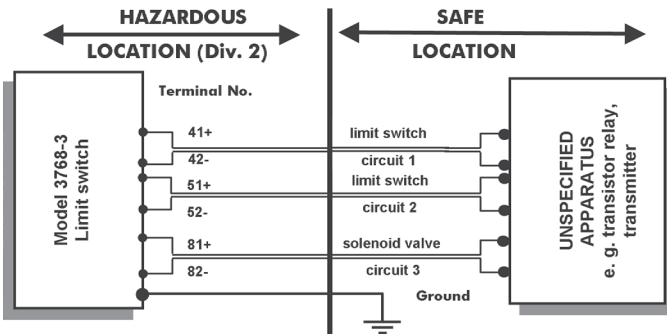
HAZARDOUS
LOCATION (Div. 2)

SAFE
LOCATION

Terminal No.

Model 3768-3
Limit switch

41+
42-
51+
52-
81+
82-

limit switch
circuit 1
limit switch
circuit 2
solenoid valve
circuit 3

Ground

UNSPECIFIED
APPARATUS
e. g. transistor relay,
transmitter